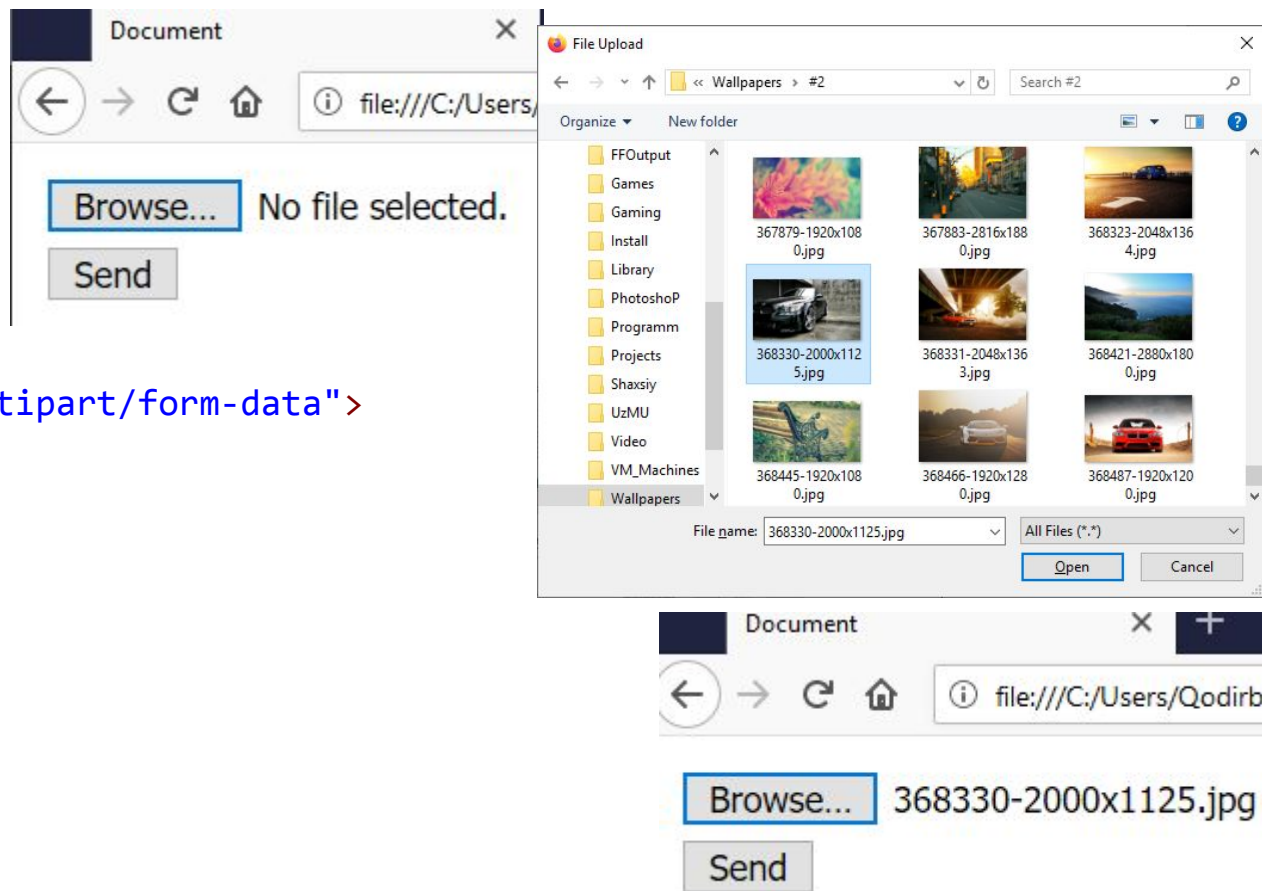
Document ×

file:///C:/Users/

Browse... No file selected.

Send

tipart/form-data">

File Upload ×

« Wallpapers › #2

Search #2

Organize ▾ New folder

FFOutput
Games
Gaming
Install
Library
PhotoshoP
Programm
Projects
Shaxsiy
UzMU
Video
VM_Machines
Wallpapers

367879-1920x1080.jpg
367883-2816x1880.jpg
368323-2048x1364.jpg
368330-2000x1125.jpg
368331-2048x1363.jpg
368421-2880x1800.jpg
368445-1920x1080.jpg
368466-1920x1280.jpg
368487-1920x1200.jpg

File name: 368330-2000x1125.jpg

All Files (*.*)

Open Cancel

Document × +

file:///C:/Users/Qodirb

Browse... 368330-2000x1125.jpg

Send